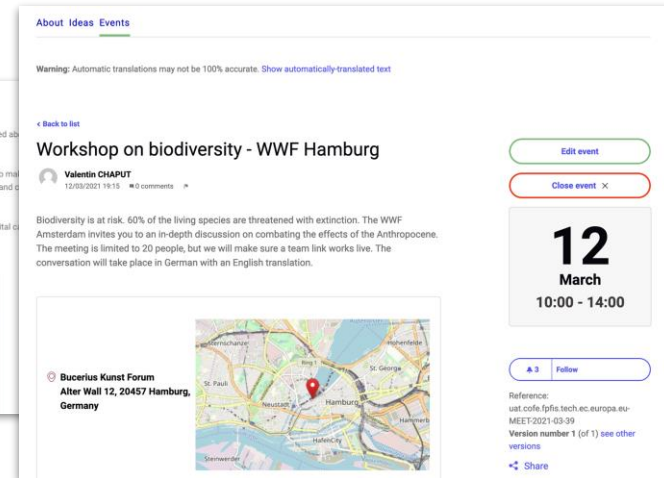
About Ideas Events

Warning: Automatic translations may not be 100% accurate. Show automatically-translated text

‹ Back to list

Workshop on biodiversity - WWF Hamburg

Valentin CHAPUT
12/03/2021 19:15 0 comments

Biodiversity is at risk. 60% of the living species are threatened with extinction. The WWF Amsterdam invites you to an in-depth discussion on combating the effects of the Anthropocene. The meeting is limited to 20 people, but we will make sure a team link works live. The conversation will take place in German with an English translation.

Bucerius Kunst Forum
Alter Wall 12, 20457 Hamburg, Germany

Sternschanze
St. Pauli
Neustadt
Hamburg
St. Georg
HafenCity
Steinwerder
Hohenfelde
Hammerbrook

Edit event

Close event ×

12
March
10:00 - 14:00

3 Follow

Reference: uat.cofe.fpfis.tech.ec.europa.eu-MEET-2021-03-39
Version number 1 (of 1) see other versions

Share